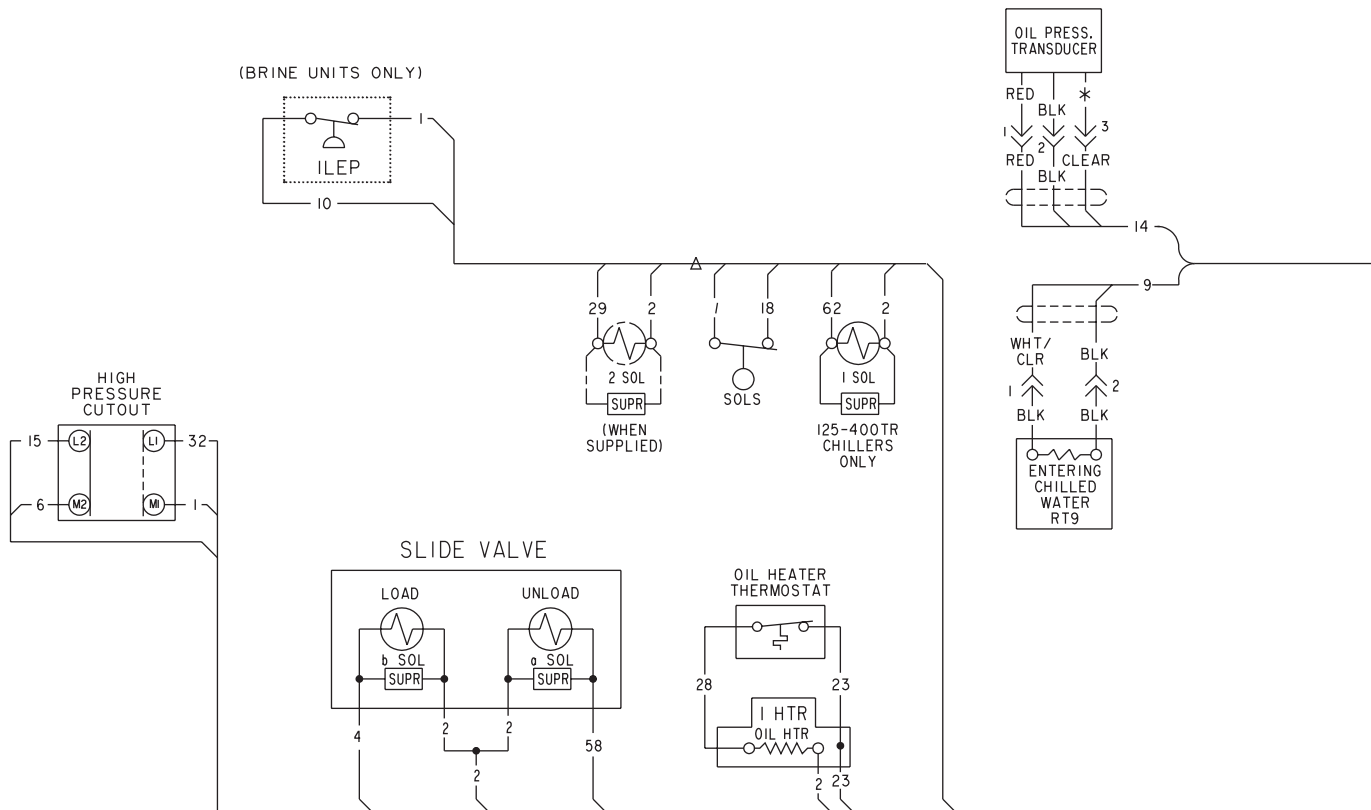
(BRINE UNITS ONLY)

ILEP

1

10

OIL PRESS. TRANSDUCER

RED BLK *

1 2 3

RED BLK CLEAR

14

9

29 2 1 18 62 2

2 SOL

SUPR

(WHEN SUPPLIED)

SOLS

1 SOL

SUPR

125-400TR CHILLERS ONLY

WHT/ CLR BLK

1 2

BLK BLK

ENTERING CHILLED WATER RT9

HIGH PRESSURE CUTOUT

15 L2 L1 32

6 M2 M1 1

SLIDE VALVE

LOAD

b SOL

SUPR

UNLOAD

a SOL

SUPR

4 2 2 58

2

OIL HEATER THERMOSTAT

28 23

1 HTR

OIL HTR

2 23